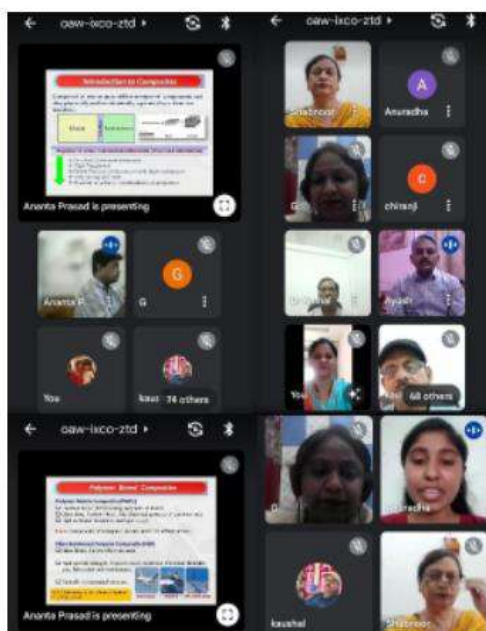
oaw-ixco-ztd ▸

Introduction to Composites

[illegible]

Ananta Prasad is presenting

Ananta P

G

G

You

kaus

74 others

oaw-ixco-ztd ▸

Shabnoor

A

Anuradha

G

C

chiranji

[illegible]

Ayush

You

68 others

oaw-ixco-ztd ▸

Polymer Based Composites

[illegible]

Ananta Prasad is presenting

G

Anuradha

kaushal

Shabnoor